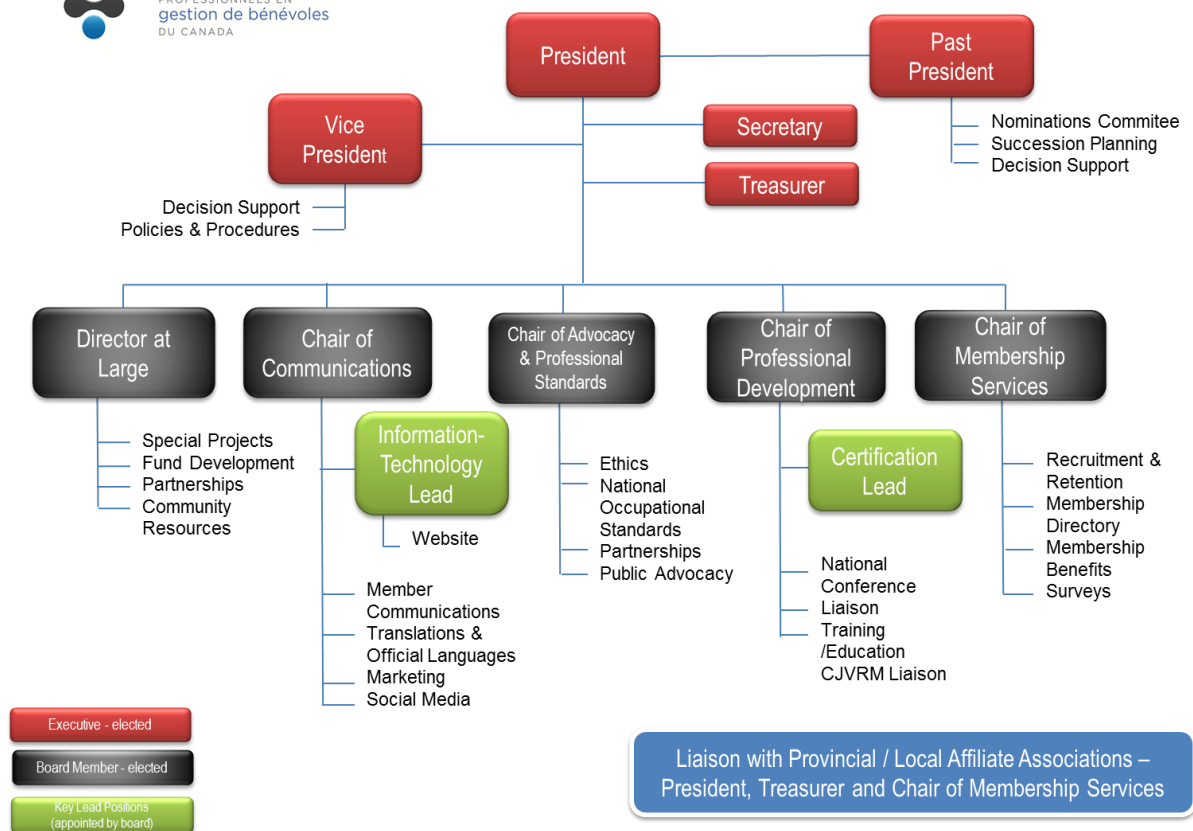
PROFESSIONNELS EN
gestion de bénévoles
DU CANADA

President

Past President

Vice President

Secretary

Treasurer

Nominations Commitee
Succession Planning
Decision Support

Decision Support
Policies & Procedures

Director at Large

Chair of Communications

Chair of Advocacy & Professional Standards

Chair of Professional Development

Chair of Membership Services

Special Projects
Fund Development
Partnerships
Community Resources

Information-Technology Lead

Website

Member Communications
Translations & Official Languages
Marketing
Social Media

Ethics
National Occupational Standards
Partnerships
Public Advocacy

Certification Lead

National Conference
Liaison
Training /Education
CJVRM Liaison

Recruitment & Retention
Membership Directory
Membership Benefits
Surveys

Executive - elected

Board Member - elected

Key Lead Positions (appointed by board)

Liaison with Provincial / Local Affiliate Associations – President, Treasurer and Chair of Membership Services